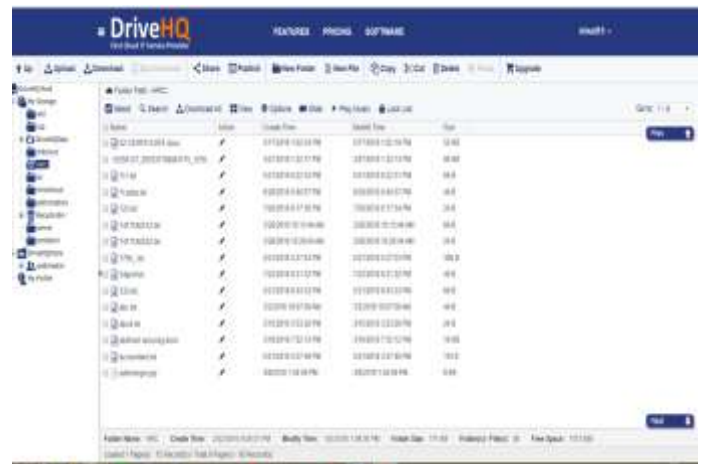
DriveHQ

First Cloud IT Service Provider

FEATURES PRICING SOFTWARE

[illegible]

Up Upload Download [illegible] Share Publish New Folder New File Copy Cut Delete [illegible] Upgrade

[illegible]

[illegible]

Name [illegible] Create Time Modify Time Size

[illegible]

Prev

Next

Folder Name: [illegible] Create Time: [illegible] Modify Time: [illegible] Folder Size: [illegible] Folder(s) / File(s): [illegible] Free Space: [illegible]

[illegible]